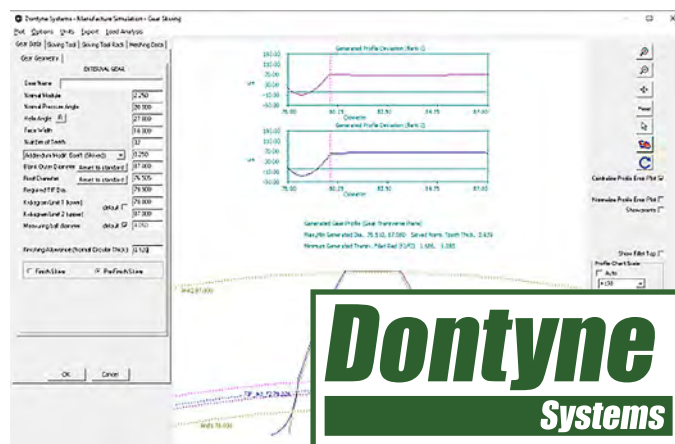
Dontyne Systems - Manufacture Simulation - Gear Skiving

Plot Options Units Export Load Analysis

Gear Data | Skiving Tool | Skiving Tool Rack | Meshing Data

Gear Geometry

EXTERNAL GEAR

Gear Name

Normal Module 2.250

Normal Pressure Angle 20.000

Helix Angle R 27.000

Face Width 14.000

Number of Teeth 32

Addendum Modif. Coeff. (Skived) 0.250

Blank Outer Diameter Reset to standard 87.000

Root Diameter Reset to standard 76.505

Required TIF Dia. 79.800

Evaluation Limit 1 (lower) 79.800 default

Evaluation Limit 2 (upper) 87.000

Measuring ball diameter default 4.050

Finishing Allowance (Normal Circular Thick.) 0.120

Finish Skive PreFinish Skive

OK Cancel

Generated Profile Deviation (flank 1)

150.00
100.00
50.00
0.00
-50.00
-100.00
-150.00

um

78.00 80.25 82.50 84.75 87.00

Diameter

Generated Profile Deviation (flank 2)

150.00
100.00
50.00
0.00
-50.00
-100.00
-150.00

um

78.00 80.25 82.50 84.75 87.00

Diameter

Generated Gear Profile (Gear Transverse Plane)

Max/Min Generated Dia.: 76.510, 87.000 Skived Norm. Tooth Thick.: 3.679

Minimum Generated Trans. Fillet Rad (F1/F2): 1.686, 1.385

Centralise Profile Error Plot

Normalise Profile Error Plot

Show points

Show Filter Top

Profile Chart Scale

Auto

150

Reset

Dontyne

Systems